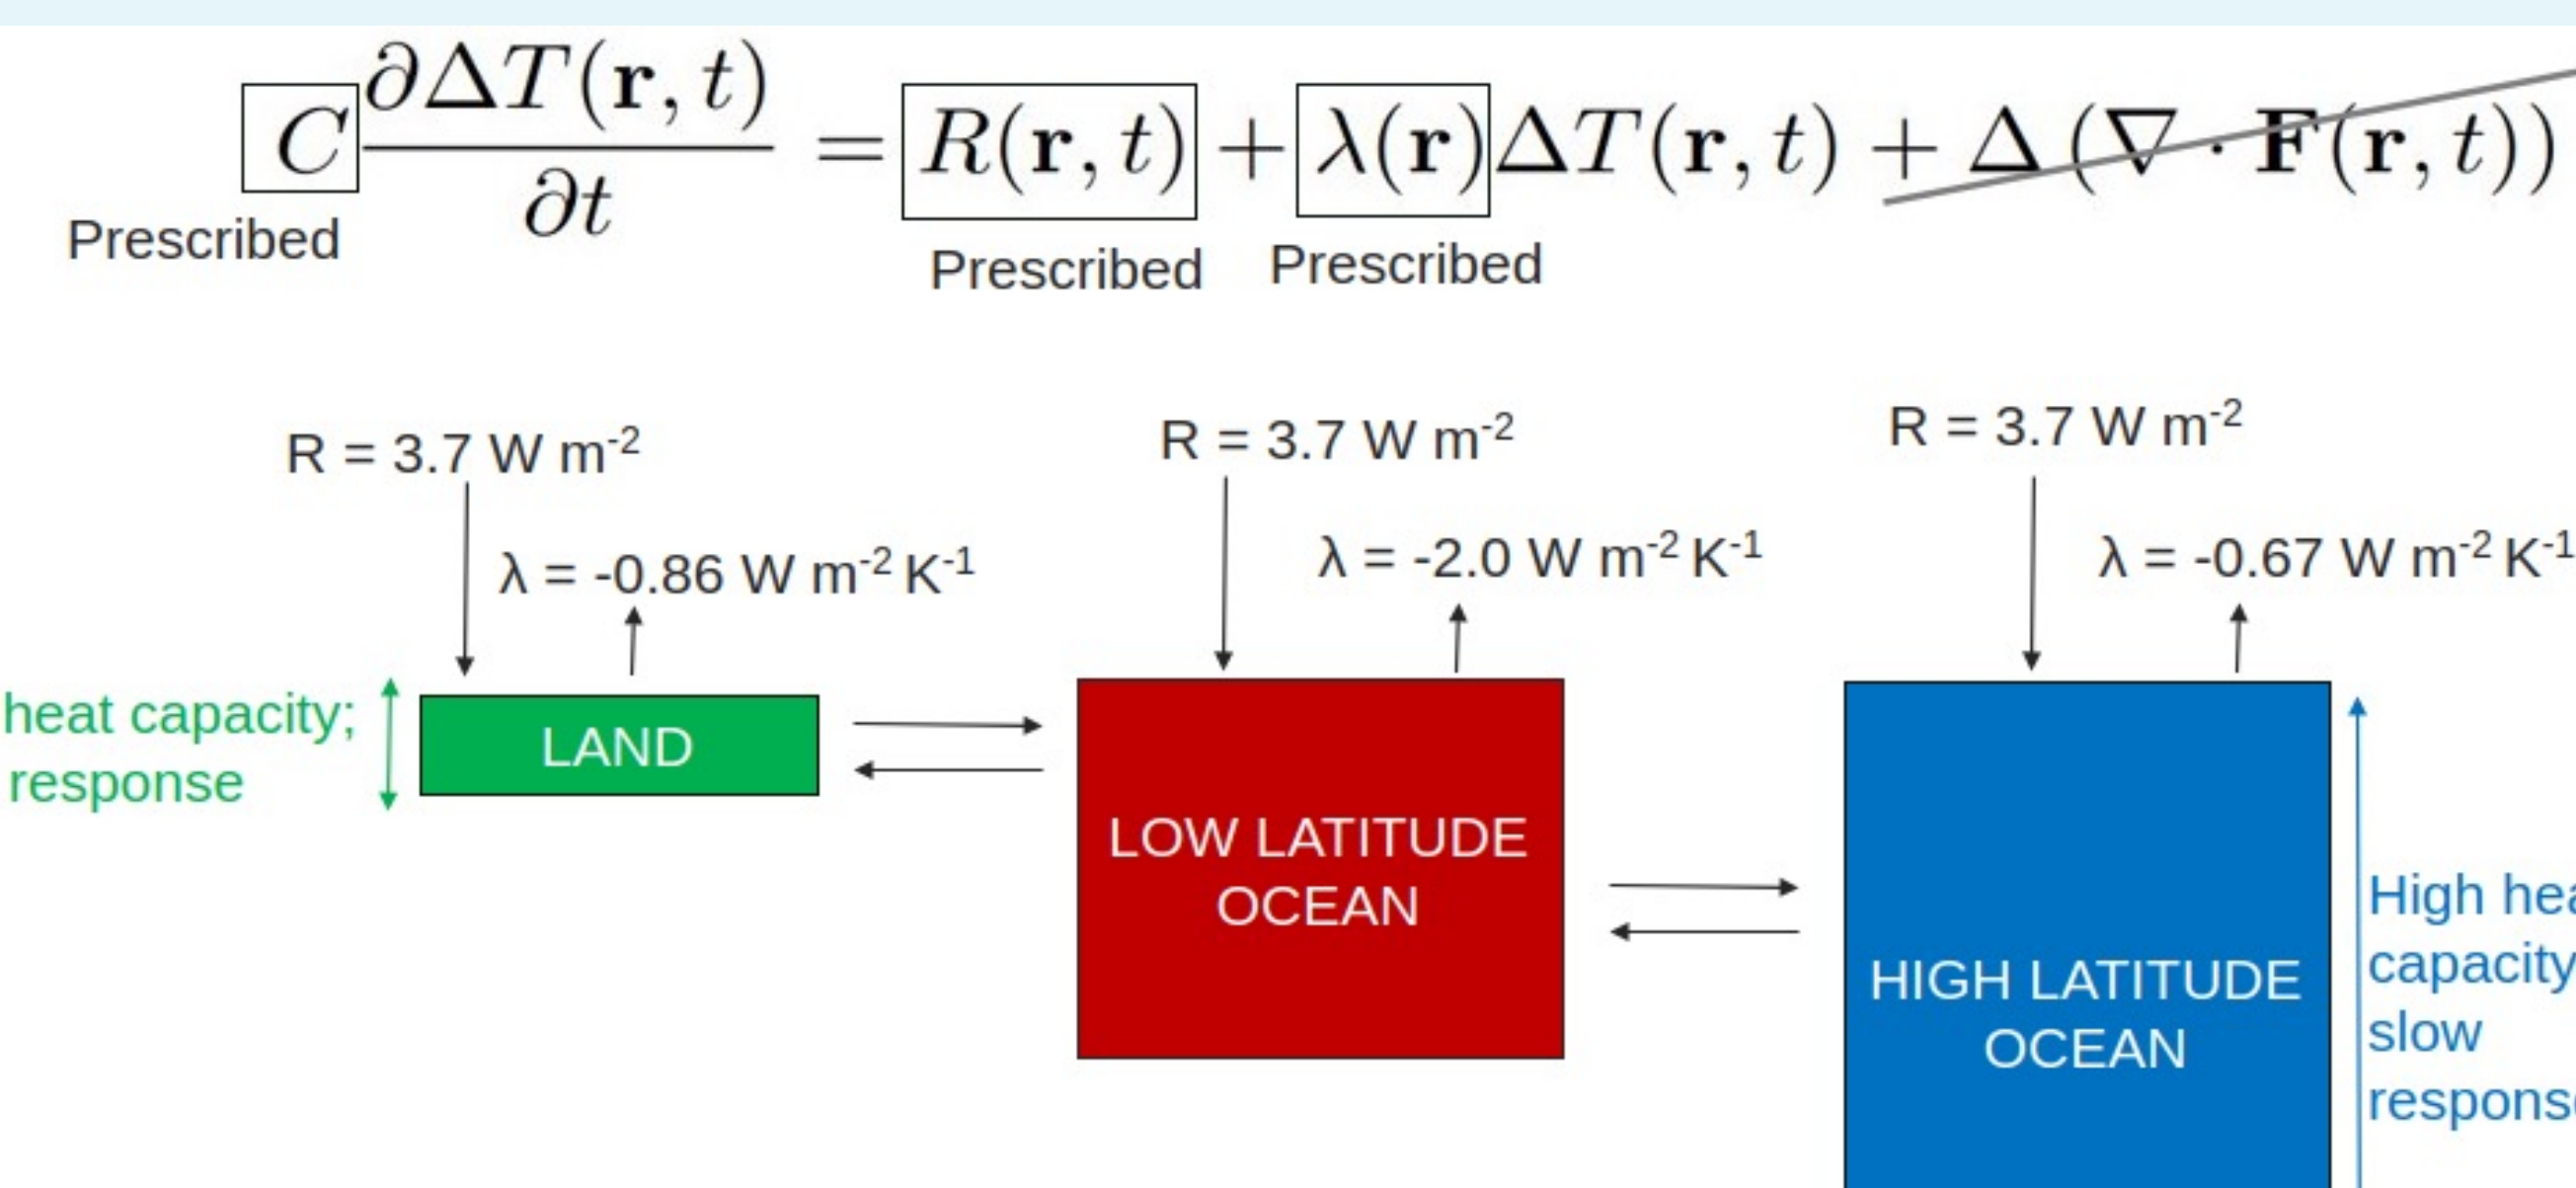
$\boxed{C}\frac{\partial \Delta T(\mathbf{r},t)}{\partial t} = \boxed{R(\mathbf{r},t)} + \boxed{\lambda(\mathbf{r})}\Delta T(\mathbf{r},t) + \Delta(\nabla \cdot \mathbf{F}(\mathbf{r},t))$

Prescribed Prescribed Prescribed

R = 3.7 W m$^{-2}$

λ = -0.86 W m$^{-2}$ K$^{-1}$

R = 3.7 W m$^{-2}$

λ = -2.0 W m$^{-2}$ K$^{-1}$

R = 3.7 W m$^{-2}$

λ = -0.67 W m$^{-2}$ K$^{-1}$

heat capacity; response

LAND

LOW LATITUDE OCEAN

HIGH LATITUDE OCEAN

High hea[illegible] capacity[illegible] slow respons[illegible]